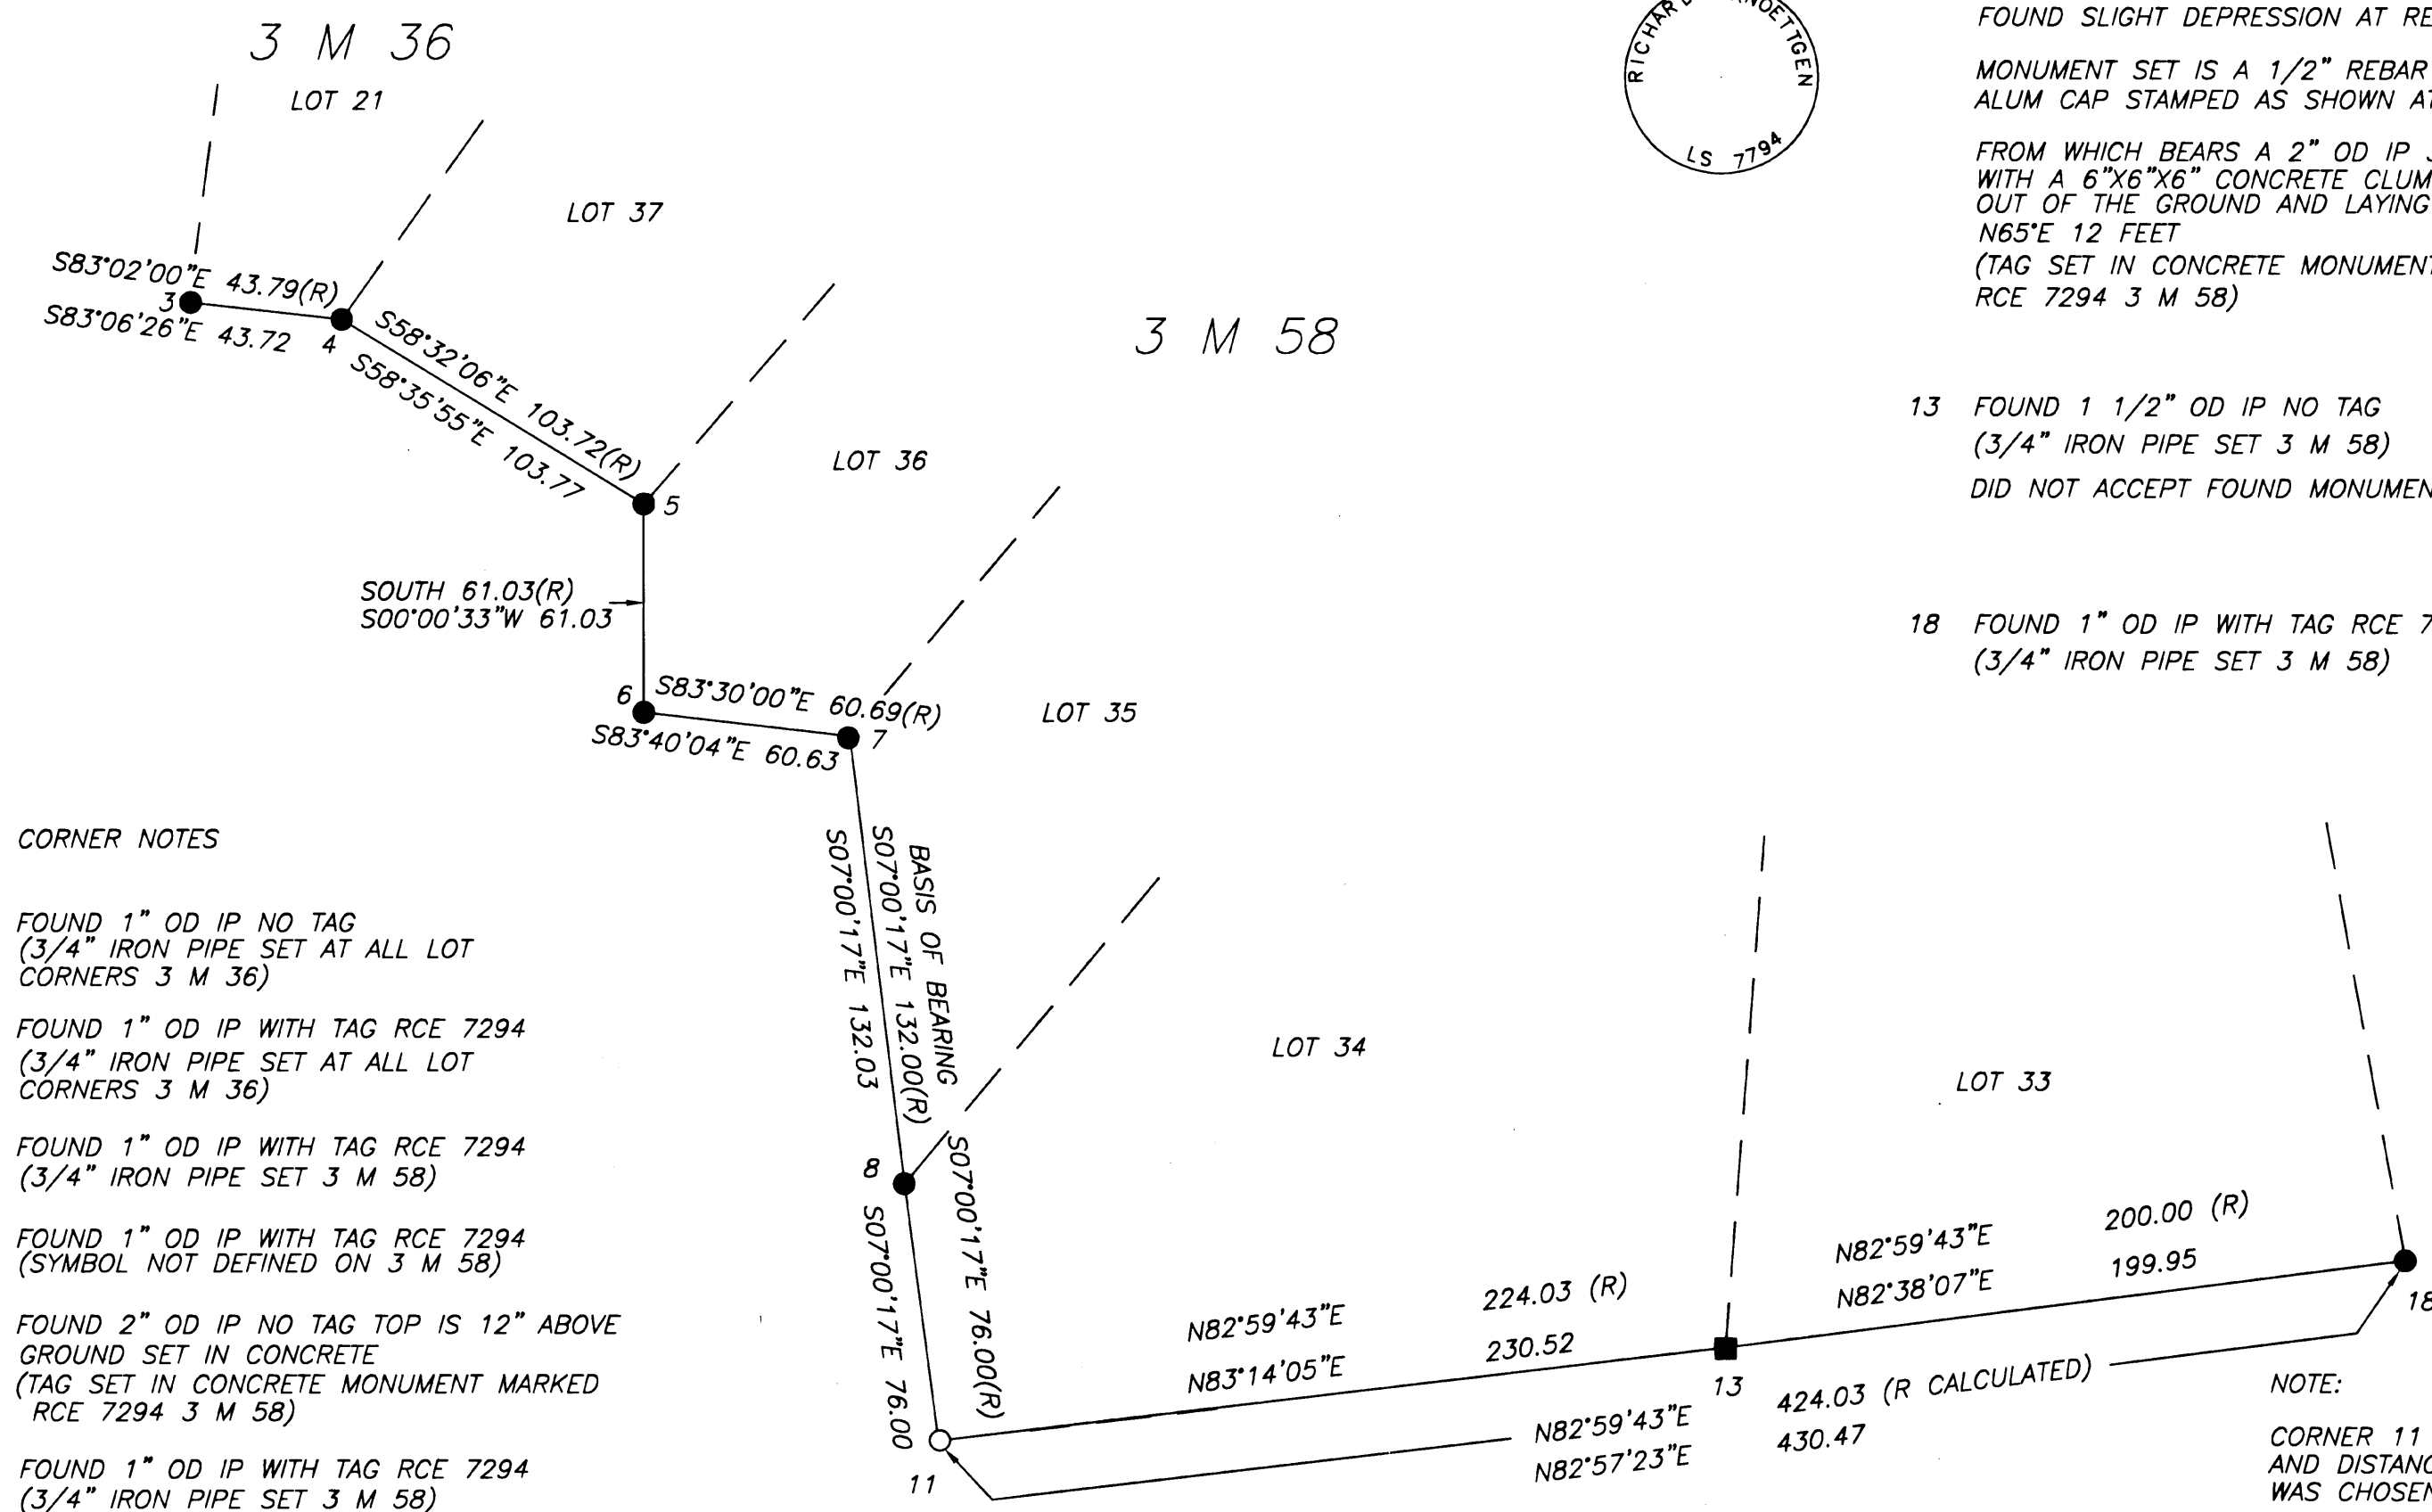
3 M 36

LOT 21

LOT 37

S83°02'00"E 43.79(R)
3
S83°06'26"E 43.72
4
S58°32'06"E 103.72(R)
S58°35'55"E 103.77

3 M 58

LOT 36

5

SOUTH 61.03(R)
S00°00'33"W 61.03

6
S83°30'00"E 60.69(R)
S83°40'04"E 60.63
7

LOT 35

RICHAR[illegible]NOETTGEN
LS 7794

FOUND SLIGHT DEPRESSION AT RE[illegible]

MONUMENT SET IS A 1/2" REBAR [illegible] ALUM CAP STAMPED AS SHOWN A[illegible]

FROM WHICH BEARS A 2" OD IP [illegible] WITH A 6"X6"X6" CONCRETE CLUM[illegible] OUT OF THE GROUND AND LAYING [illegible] N65°E 12 FEET
(TAG SET IN CONCRETE MONUMEN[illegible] RCE 7294 3 M 58)

13 FOUND 1 1/2" OD IP NO TAG
(3/4" IRON PIPE SET 3 M 58)
DID NOT ACCEPT FOUND MONUMEN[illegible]

18 FOUND 1" OD IP WITH TAG RCE 7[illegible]
(3/4" IRON PIPE SET 3 M 58)

CORNER NOTES

FOUND 1" OD IP NO TAG
(3/4" IRON PIPE SET AT ALL LOT CORNERS 3 M 36)

FOUND 1" OD IP WITH TAG RCE 7294
(3/4" IRON PIPE SET AT ALL LOT CORNERS 3 M 36)

FOUND 1" OD IP WITH TAG RCE 7294
(3/4" IRON PIPE SET 3 M 58)

FOUND 1" OD IP WITH TAG RCE 7294
(SYMBOL NOT DEFINED ON 3 M 58)

FOUND 2" OD IP NO TAG TOP IS 12" ABOVE GROUND SET IN CONCRETE
(TAG SET IN CONCRETE MONUMENT MARKED RCE 7294 3 M 58)

FOUND 1" OD IP WITH TAG RCE 7294
(3/4" IRON PIPE SET 3 M 58)

S07°00'17"E 132.03
S07°00'17"E 132.00(R)
BASIS OF BEARING

LOT 34

LOT 33

8
S07°00'17"E 76.00
S07°00'17"E 76.00(R)

11

N82°59'43"E
N83°14'05"E
224.03 (R)
230.52

13

N82°59'43"E
N82°38'07"E
200.00 (R)
199.95

18

N82°59'43"E
N82°57'23"E
424.03 (R CALCULATED)
430.47

NOTE:

CORNER 11 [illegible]
AND DISTANC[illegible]
WAS CHOSEN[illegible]